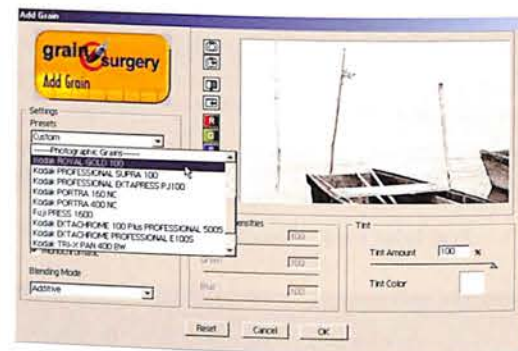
Add Grain

grain surgery
Add Grain

Settings
Presets
Custom
------Photographic Grains------
Kodak ROYAL GOLD 100
Kodak PROFESSIONAL SUPRA 100
Kodak PROFESSIONAL EKTAPRESS PJ100
Kodak PORTRA 160 NC
Kodak PORTRA 400 NC
Fuji PRESS 1600
Kodak EKTACHROME 100 Plus PROFESSIONAL 5005
Kodak EKTACHROME PROFESSIONAL E100S
Kodak TRI-X PAN 400 BW

Monochromatic

Blending Mode
Additive

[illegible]ensities
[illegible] 100
Green 100
Blue 100

Tint
Tint Amount 100 %
Tint Color

Reset Cancel OK